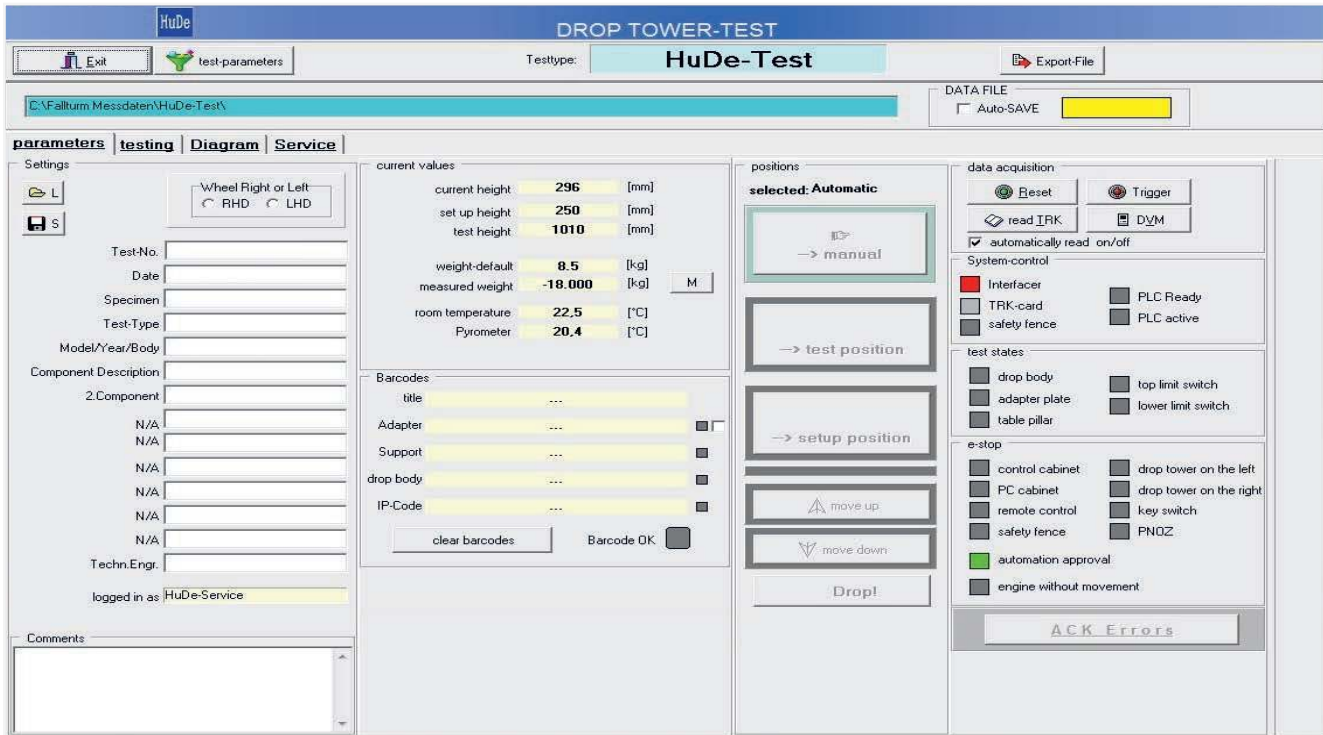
HuDe

DROP TOWER-TEST

Exit test-parameters Testtype: HuDe-Test Export-File

C:\Fallturm Messdaten\HuDe-Test\

DATA FILE
Auto-SAVE

parameters | testing | Diagram | Service

Settings
L
S
Wheel Right or Left
RHD LHD

Test-No.
Date
Specimen
Test-Type
Model/Year/Body
Component Description
2.Component
N/A
N/A
N/A
N/A
N/A
N/A
Techn.Engr.

logged in as HuDe-Service

Comments

current values

| | | |
|---|---|---|
| current height | 296 | [mm] |
| set up height | 250 | [mm] |
| test height | 1010 | [mm] |
| weight-default | 8.5 | [kg] |
| measured weight | -18.000 | [kg] |
| room temperature | 22,5 | [°C] |
| Pyrometer | 20,4 | [°C] |

M

Barcodes
title ...
Adapter ...
Support ...
drop body ...
IP-Code ...
clear barcodes Barcode OK

positions
selected: Automatic
-> manual
-> test position
-> setup position
move up
move down
Drop!

data acquisition
Reset Trigger
read TRK DVM
automatically read on/off

System-control
Interfacer
TRK-card
safety fence
PLC Ready
PLC active

test states
drop body
adapter plate
table pillar
top limit switch
lower limit switch

e-stop
control cabinet
PC cabinet
remote control
safety fence
drop tower on the left
drop tower on the right
key switch
PNOZ
automation approval
engine without movement

ACK Errors